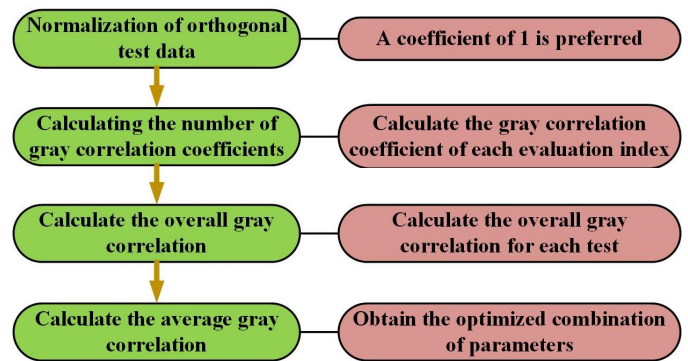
Normalization of orthogonal test data

A coefficient of 1 is preferred

Calculating the number of gray correlation coefficients

Calculate the gray correlation coefficient of each evaluation index

Calculate the overall gray correlation

Calculate the overall gray correlation for each test

Calculate the average gray correlation

Obtain the optimized combination of parameters